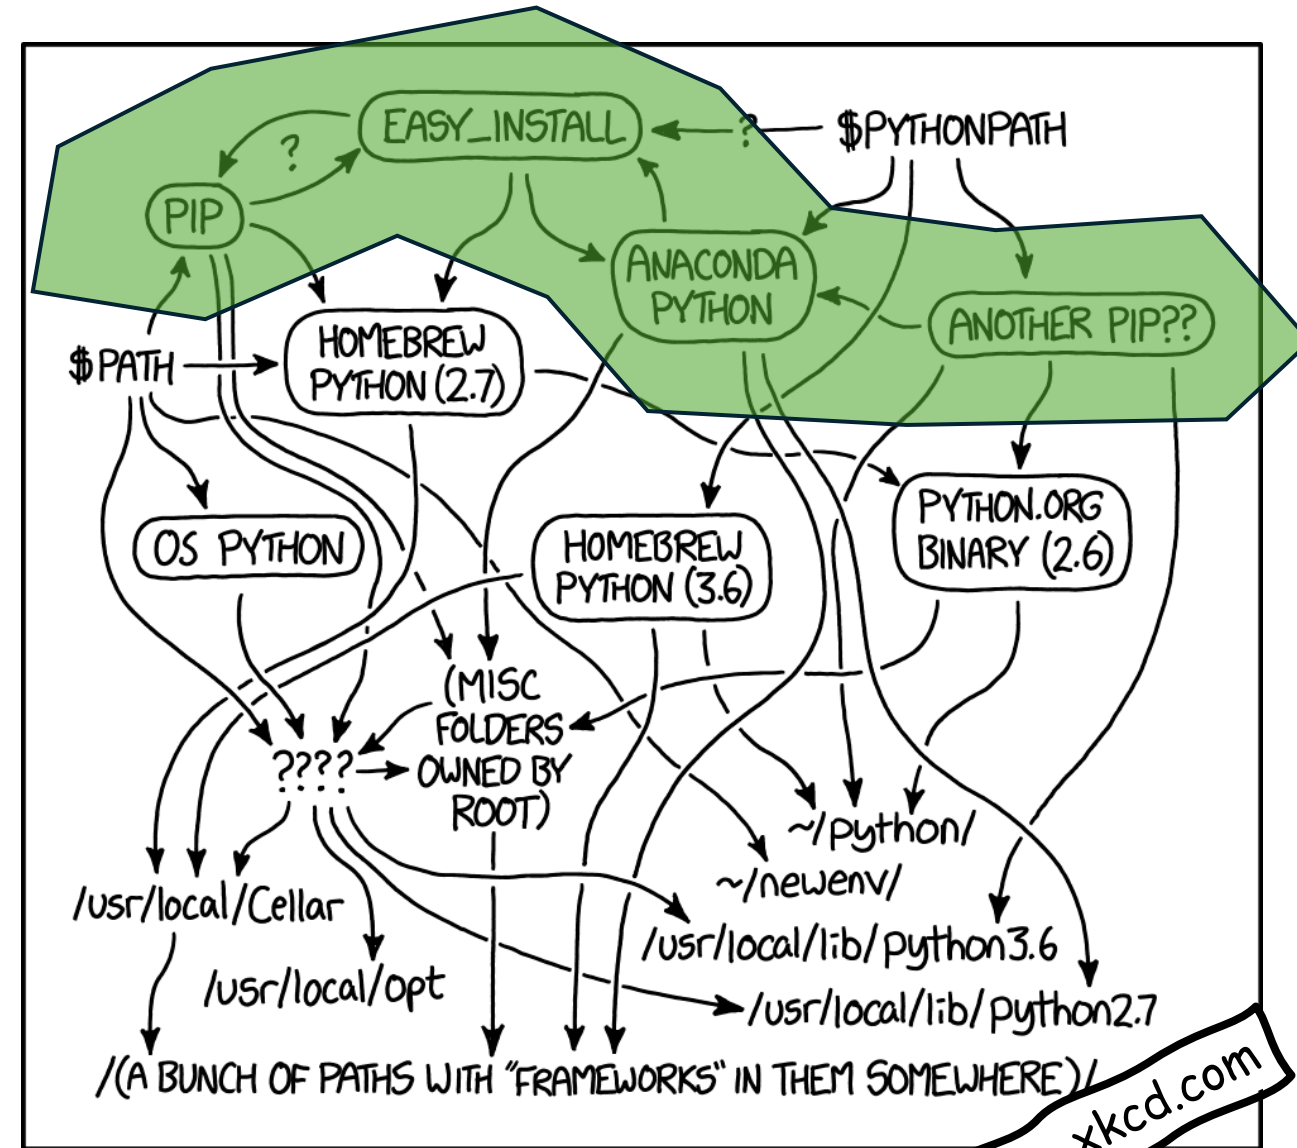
EASY_INSTALL
?
?
$PYTHONPATH
PIP
ANACONDA PYTHON
ANOTHER PIP??
$PATH
HOMEBREW PYTHON (2.7)
OS PYTHON
HOMEBREW PYTHON (3.6)
PYTHON.ORG BINARY (2.6)
(MISC FOLDERS OWNED BY ROOT)
????
~/python/
~/newenv/
/usr/local/Cellar
/usr/local/opt
/usr/local/lib/python3.6
/usr/local/lib/python2.7
/(A BUNCH OF PATHS WITH "FRAMEWORKS" IN THEM SOMEWHERE)/
xkcd.com